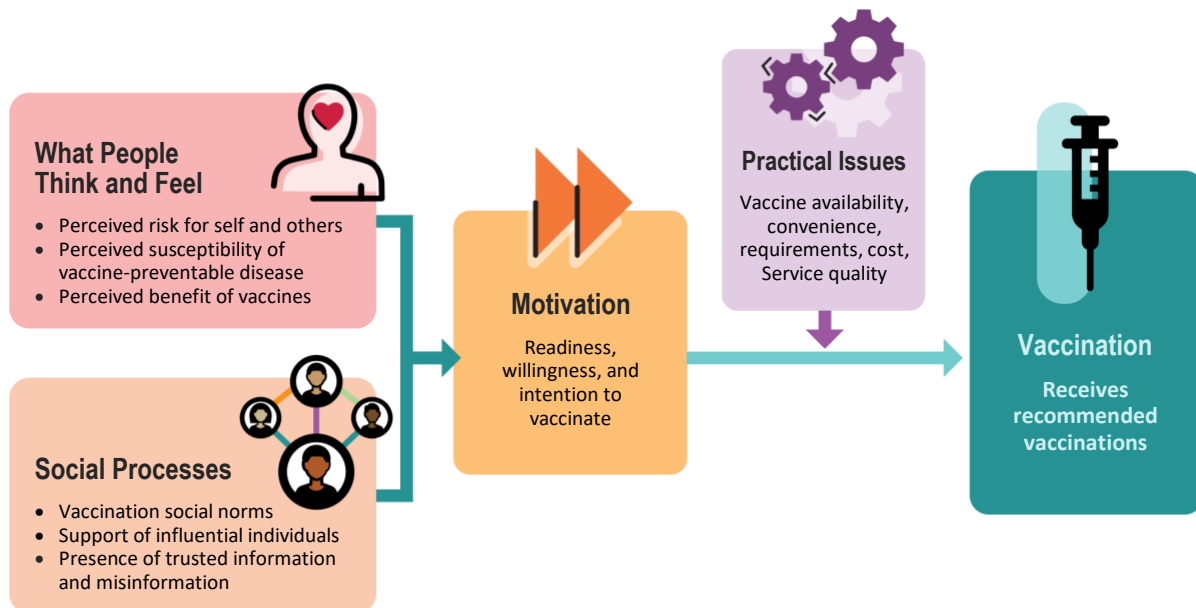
What People Think and Feel

- Perceived risk for self and others
- Perceived susceptibility of vaccine-preventable disease
- Perceived benefit of vaccines

Social Processes

- Vaccination social norms
- Support of influential individuals
- Presence of trusted information and misinformation

Motivation

Readiness, willingness, and intention to vaccinate

Practical Issues

Vaccine availability, convenience, requirements, cost, Service quality

Vaccination

Receives recommended vaccinations